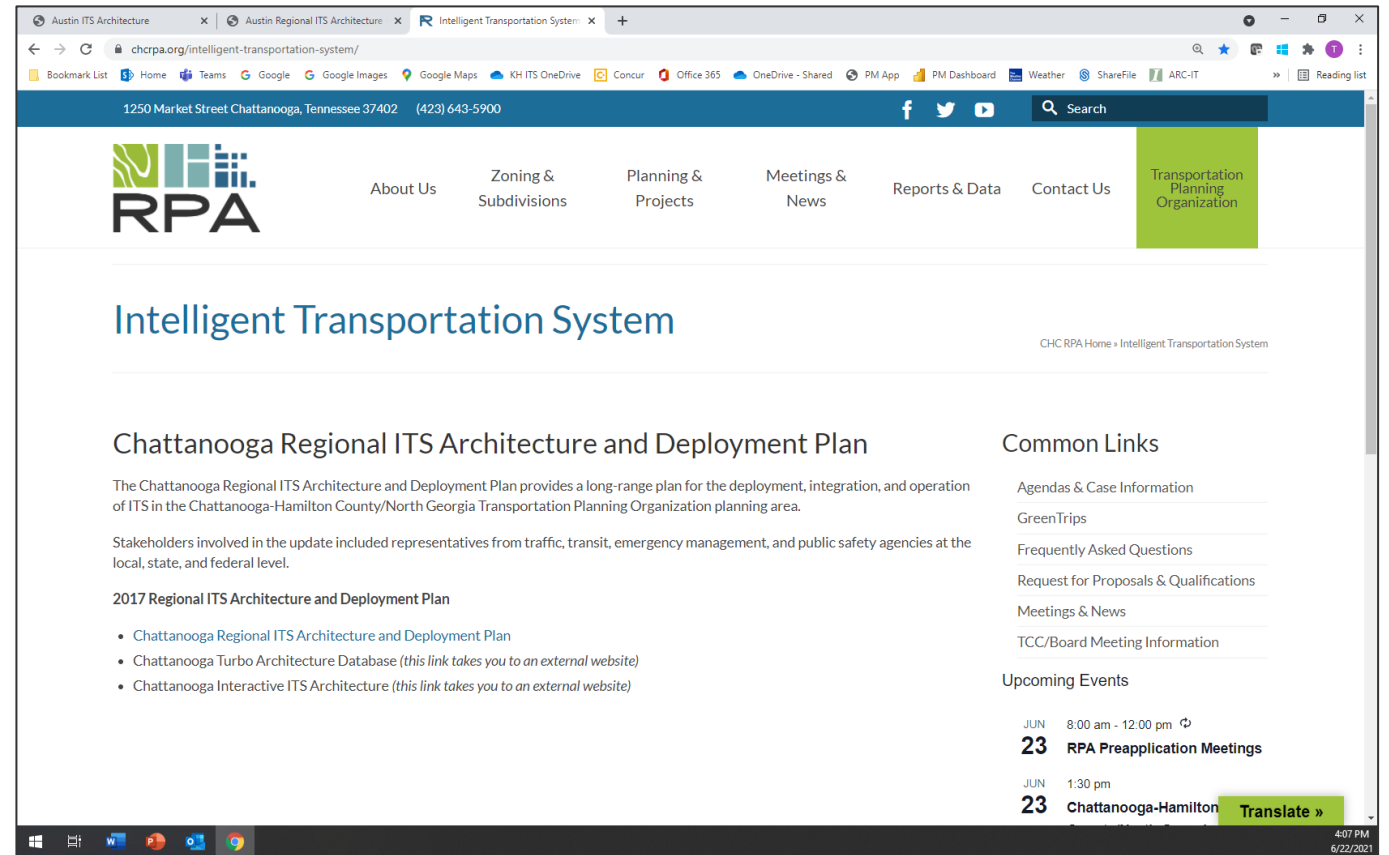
Austin ITS Architecture ×
Austin Regional ITS Architecture ×
Intelligent Transportation System ×
+

chcrpa.org/intelligent-transportation-system/

Bookmark List | Home | Teams | Google | Google Images | Google Maps | KH ITS OneDrive | Concur | Office 365 | OneDrive - Shared | PM App | PM Dashboard | Weather | ShareFile | ARC-IT | » | Reading list

1250 Market Street Chattanooga, Tennessee 37402 (423) 643-5900

Search

RPA

About Us | Zoning & Subdivisions | Planning & Projects | Meetings & News | Reports & Data | Contact Us | Transportation Planning Organization

Intelligent Transportation System

CHC RPA Home » Intelligent Transportation System

Chattanooga Regional ITS Architecture and Deployment Plan

The Chattanooga Regional ITS Architecture and Deployment Plan provides a long-range plan for the deployment, integration, and operation of ITS in the Chattanooga-Hamilton County/North Georgia Transportation Planning Organization planning area.

Stakeholders involved in the update included representatives from traffic, transit, emergency management, and public safety agencies at the local, state, and federal level.

2017 Regional ITS Architecture and Deployment Plan

- Chattanooga Regional ITS Architecture and Deployment Plan
- Chattanooga Turbo Architecture Database (this link takes you to an external website)
- Chattanooga Interactive ITS Architecture (this link takes you to an external website)

Common Links

Agendas & Case Information
GreenTrips
Frequently Asked Questions
Request for Proposals & Qualifications
Meetings & News
TCC/Board Meeting Information

Upcoming Events

JUN 23 8:00 am - 12:00 pm
RPA Preapplication Meetings

JUN 23 1:30 pm
Chattanooga-Hamilton

Translate »

4:07 PM
6/22/2021